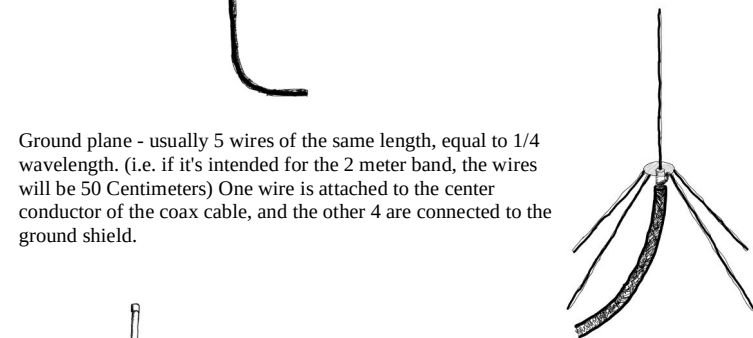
Ground plane - usually 5 wires of the same length, equal to 1/4 wavelength. (i.e. if it's intended for the 2 meter band, the wires will be 50 Centimeters) One wire is attached to the center conductor of the coax cable, and the other 4 are connected to the ground shield.